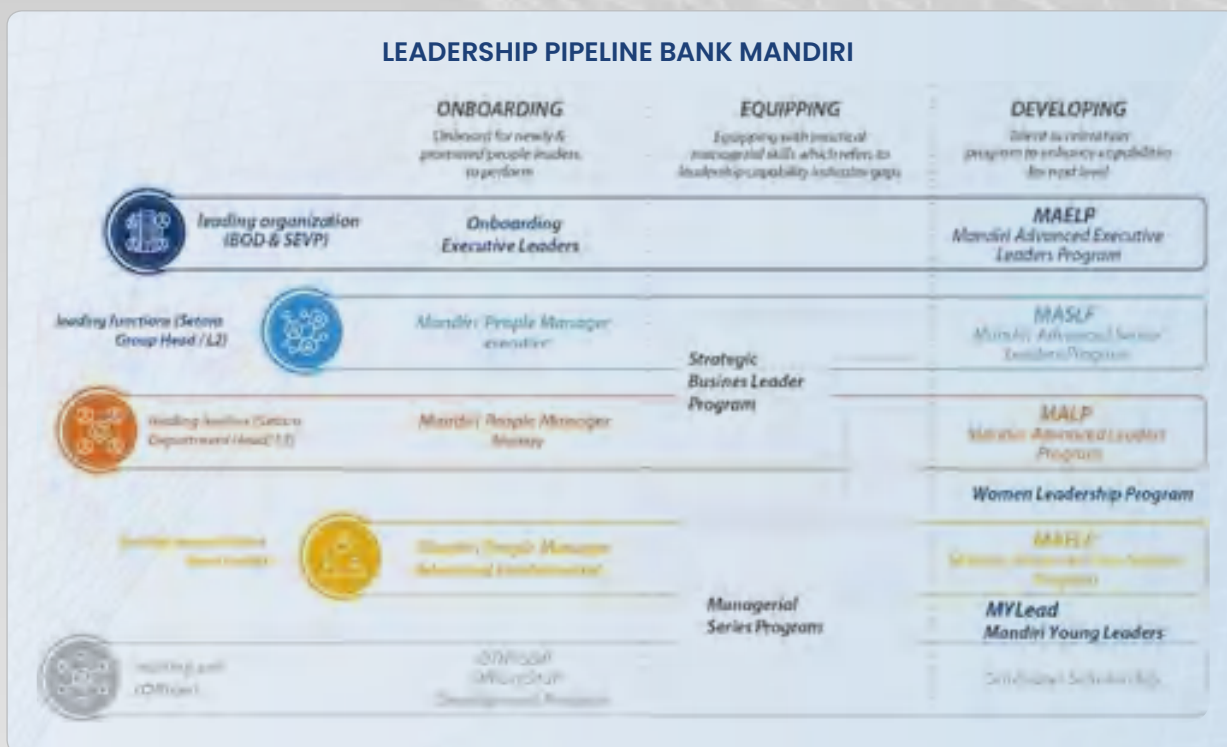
LEADERSHIP PIPELINE BANK MANDIRI

ONBOARDING
Onboard for newly & promoted people leaders to perform

EQUIPPING
Equipping with practical managerial skills which refers to leadership capability indicator gaps

DEVELOPING
Talent accelerator program to enhance capabilities for next level

leading organization (BOD & SEVP)

Onboarding Executive Leaders

MAELP
Mandiri Advanced Executive Leaders Program

leading functions (Setara Group Head / L2)

Mandiri People Manager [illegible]

MASLP
Mandiri Advanced Senior Leaders Program

Strategic Busines Leader Program

leading leaders (Setara Department Head / L1)

Mandiri People Manager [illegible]

MALP
Mandiri Advanced Leader Program

Women Leadership Program

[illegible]

Mandiri People Manager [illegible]

MAELP
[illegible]

Managerial Series Programs

MYLead
Mandiri Young Leaders

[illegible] Officer

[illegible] Officership Development Program

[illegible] Scholarship